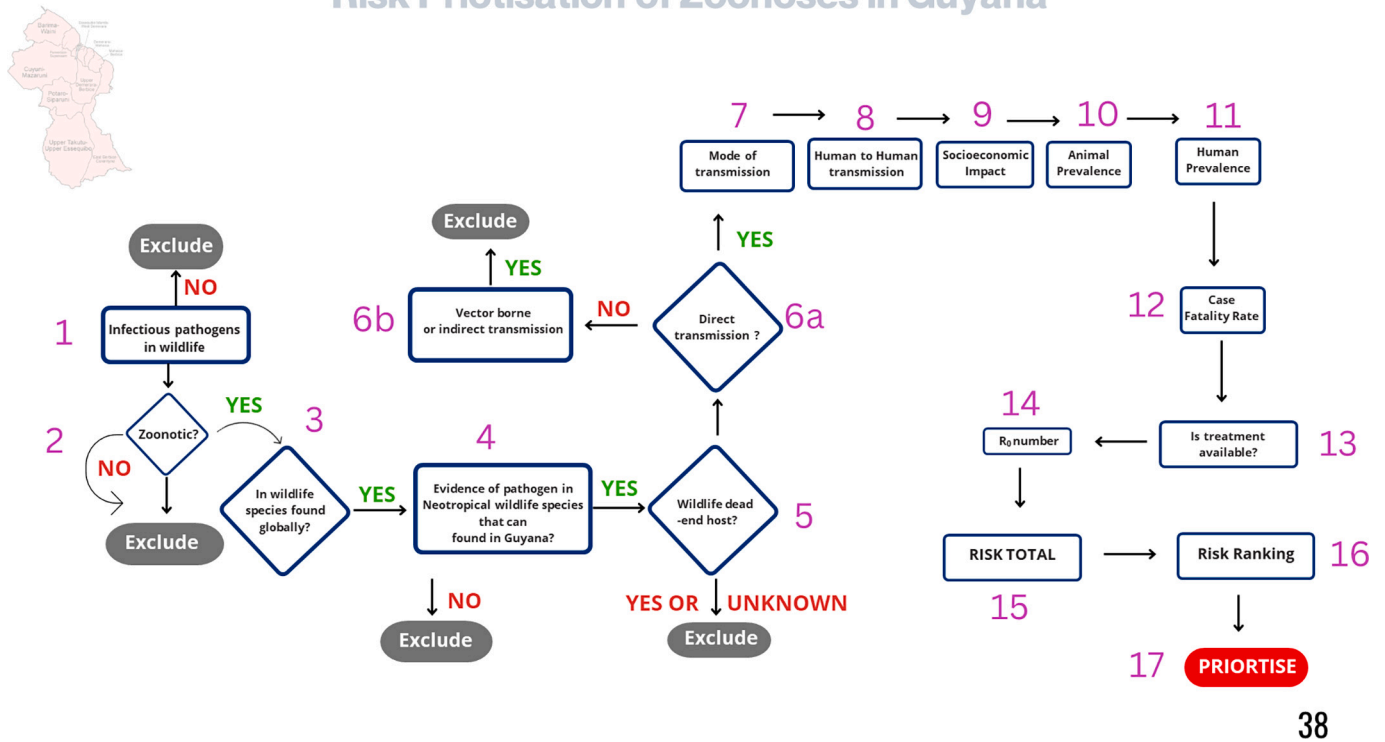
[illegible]

Barima-Waini
Cuyuni-Mazaruni
Potaro-Siparuni
Upper Takutu-Upper Essequibo
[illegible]

Exclude
NO
1
Infectious pathogens in wildlife
2
Zoonotic?
NO
Exclude
YES
3
In wildlife species found globally?
YES
4
Evidence of pathogen in Neotropical wildlife species that can found in Guyana?
NO
Exclude
YES
Wildlife dead -end host?
5
YES OR UNKNOWN
Exclude
Direct transmission ?
6a
NO
6b
Vector borne or indirect transmission
YES
Exclude
YES
7
Mode of transmission
8
Human to Human transmission
9
Socioeconomic Impact
10
Animal Prevalence
11
Human Prevalence
12
Case Fatality Rate
13
Is treatment available?
14
$R_0$ number
RISK TOTAL
15
Risk Ranking
16
17
PRIORTISE

38